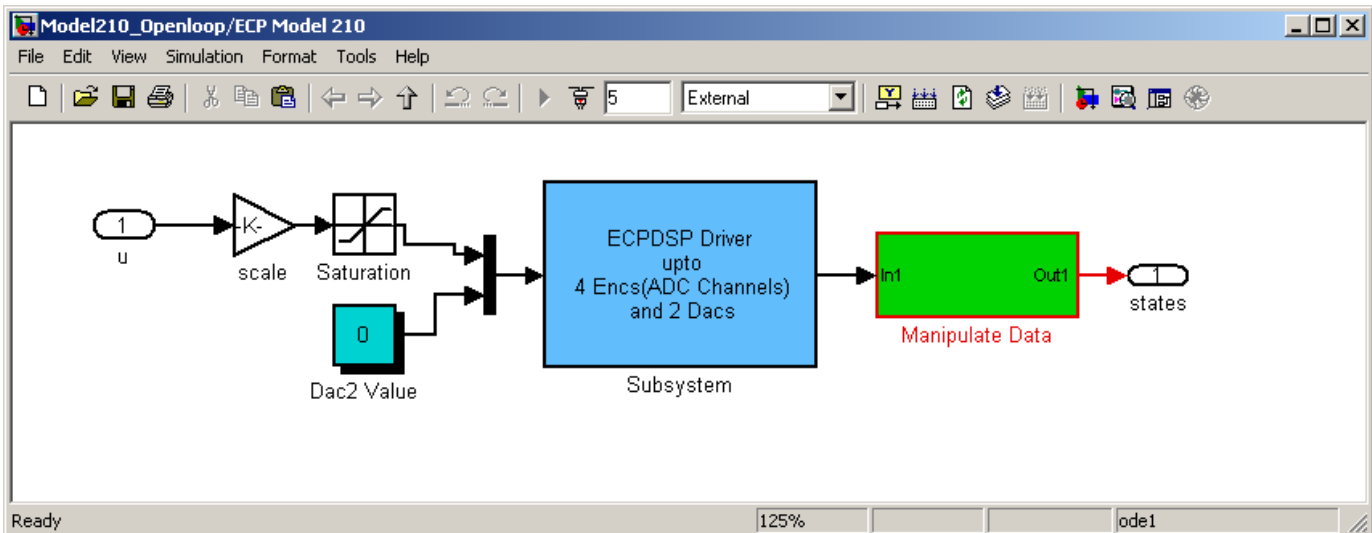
Model210_Openloop/ECP Model 210

File Edit View Simulation Format Tools Help

5 External

1
u

-K-
scale

Saturation

0
Dac2 Value

ECPDSP Driver
upto
4 Encs(ADC Channels)
and 2 Dacs

Subsystem

In1 Out1
Manipulate Data

1
states

Ready 125% ode1